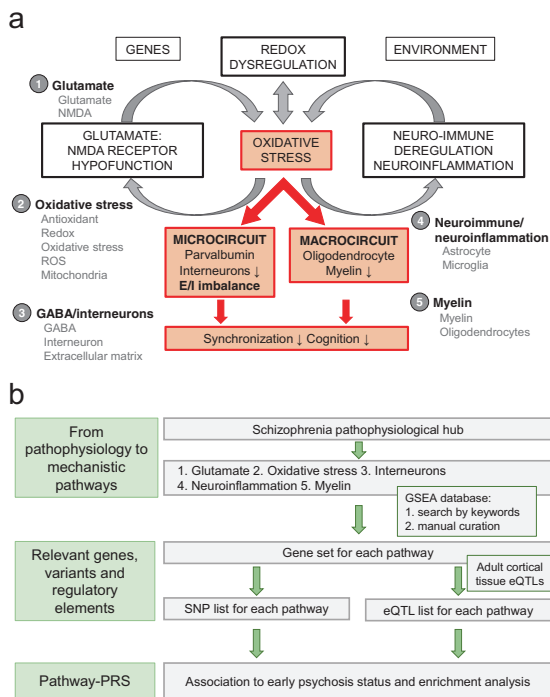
a

GENES

REDOX DYSREGULATION

ENVIRONMENT

1 Glutamate
Glutamate
NMDA

GLUTAMATE: NMDA RECEPTOR HYPOFUNCTION

OXIDATIVE STRESS

NEURO-IMMUNE DEREGULATION NEUROINFLAMMATION

2 Oxidative stress
Antioxidant
Redox
Oxidative stress
ROS
Mitochondria

MICROCIRCUIT
Parvalbumin
Interneurons ↓
E/I imbalance

MACROCIRCUIT
Oligodendrocyte
Myelin ↓

4 Neuroimmune/ neuroinflammation
Astrocyte
Microglia

3 GABA/interneurons
GABA
Interneuron
Extracellular matrix

5 Myelin
Myelin
Oligodendrocytes

Synchronization ↓ Cognition ↓

b

From pathophysiology to mechanistic pathways

Schizophrenia pathophysiological hub

1. Glutamate 2. Oxidative stress 3. Interneurons
4. Neuroinflammation 5. Myelin

GSEA database:
1. search by keywords
2. manual curation

Relevant genes, variants and regulatory elements

Gene set for each pathway

Adult cortical tissue eQTLs

SNP list for each pathway

eQTL list for each pathway

Pathway-PRS

Association to early psychosis status and enrichment analysis